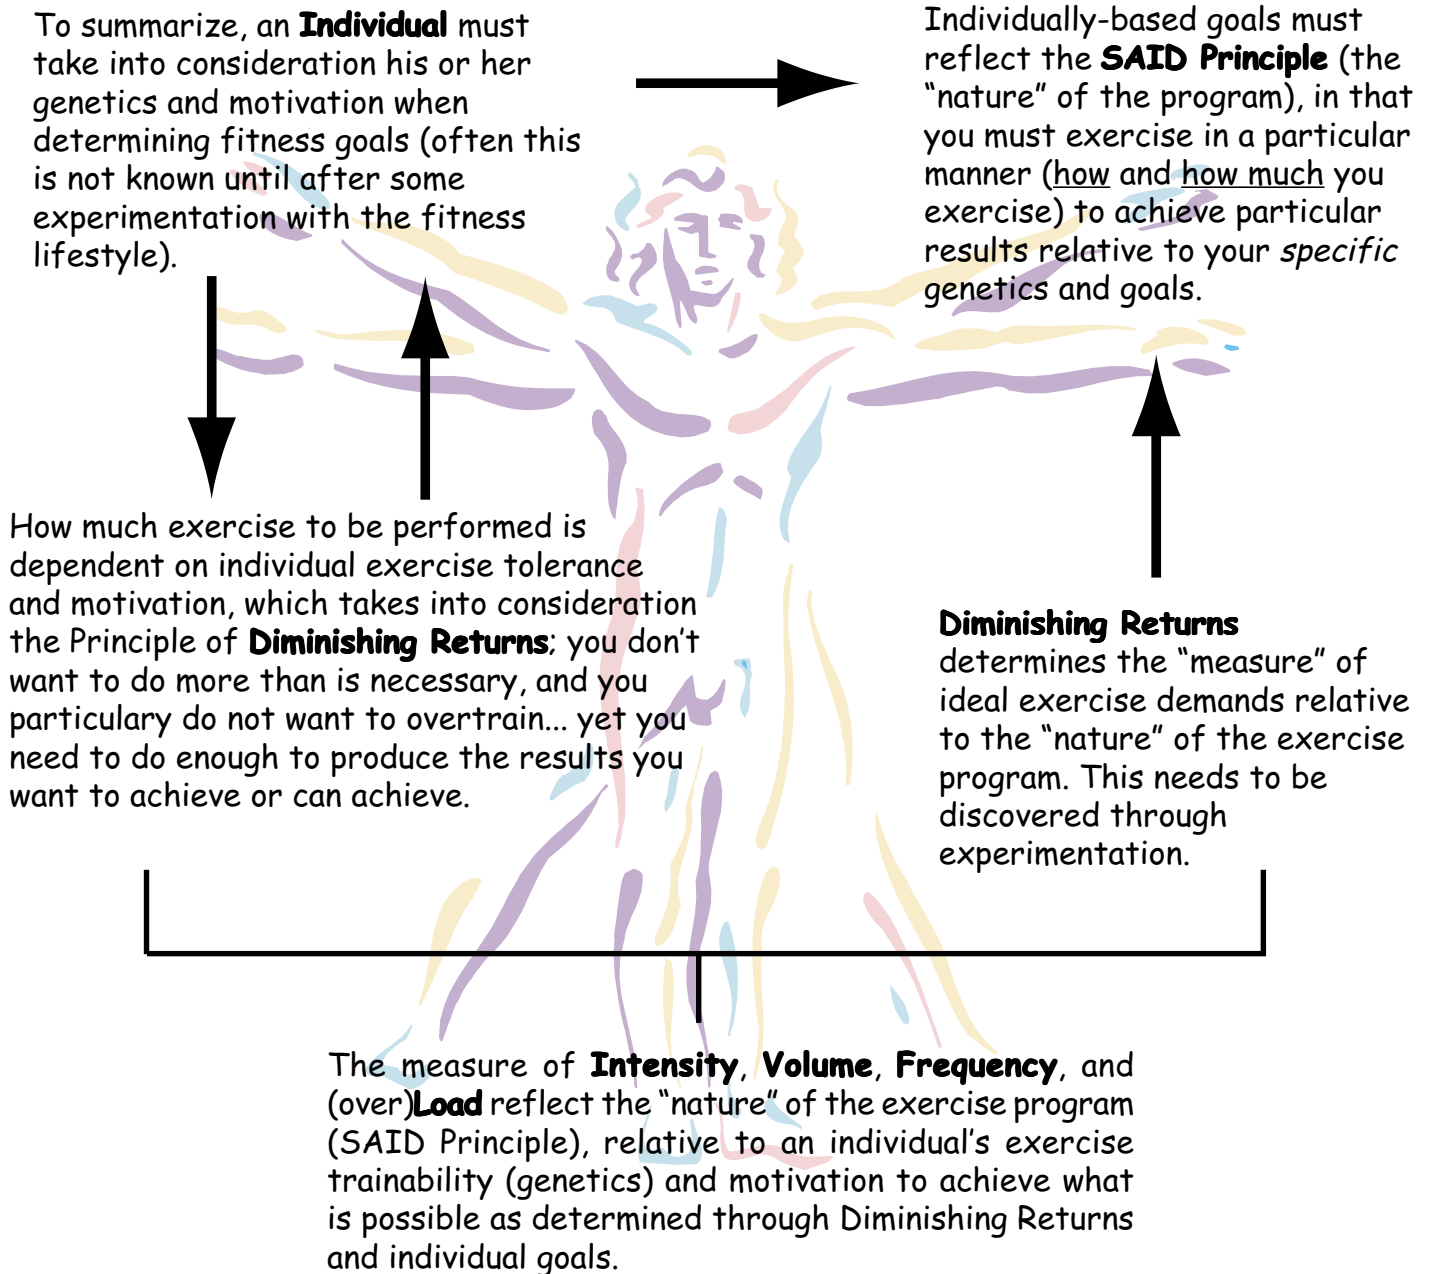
To summarize, an **Individual** must take into consideration his or her genetics and motivation when determining fitness goals (often this is not known until after some experimentation with the fitness lifestyle).

Individually-based goals must reflect the **SAID Principle** (the "nature" of the program), in that you must exercise in a particular manner (how and how much you exercise) to achieve particular results relative to your *specific* genetics and goals.

How much exercise to be performed is dependent on individual exercise tolerance and motivation, which takes into consideration the Principle of **Diminishing Returns**; you don't want to do more than is necessary, and you particulary do not want to overtrain... yet you need to do enough to produce the results you want to achieve or can achieve.

**Diminishing Returns** determines the "measure" of ideal exercise demands relative to the "nature" of the exercise program. This needs to be discovered through experimentation.

The measure of **Intensity**, **Volume**, **Frequency**, and (over)**Load** reflect the "nature" of the exercise program (SAID Principle), relative to an individual's exercise trainability (genetics) and motivation to achieve what is possible as determined through Diminishing Returns and individual goals.